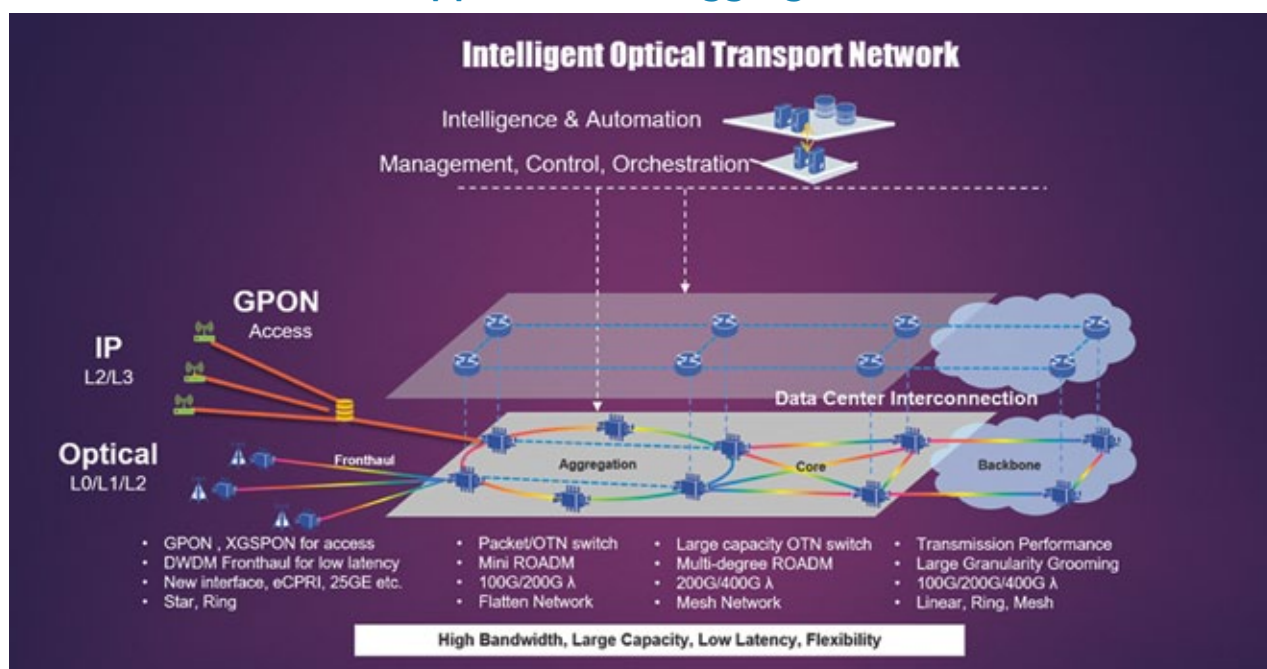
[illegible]

Intelligent Optical Transport Network

Intelligence & Automation

Management, Control, Orchestration

GPON
Access

IP
L2/L3

Optical
L0/L1/L2

Data Center Interconnection

Fronthaul

Aggregation

Core

Backbone

- GPON , XGSPON for access
- DWDM Fronthaul for low latency
- New interface, eCPRI, 25GE etc.
- Star, Ring

- Packet/OTN switch
- Mini ROADM
- 100G/200G λ
- Flatten Network

- Large capacity OTN switch
- Multi-degree ROADM
- 200G/400G λ
- Mesh Network

- Transmission Performance
- Large Granularity Grooming
- 100G/200G/400G λ
- Linear, Ring, Mesh

High Bandwidth, Large Capacity, Low Latency, Flexibility